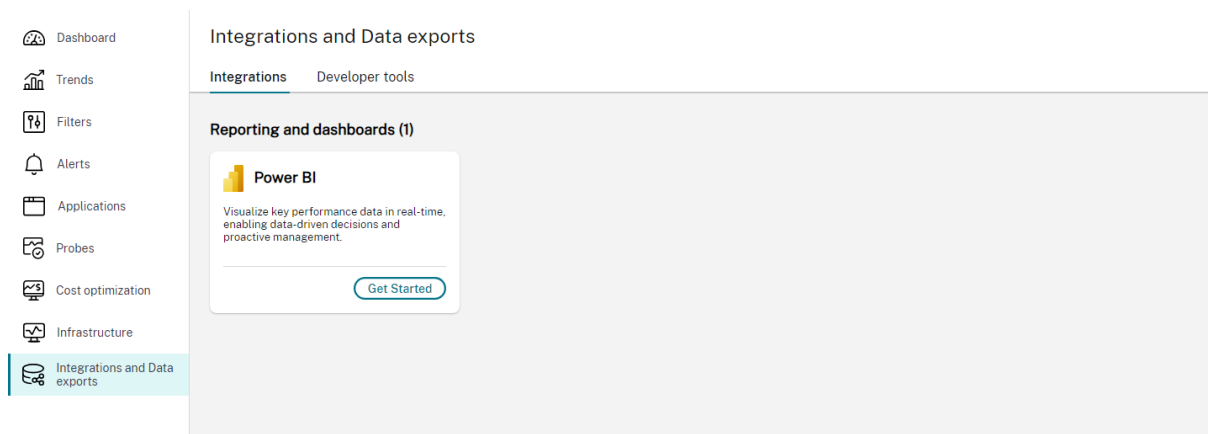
Dashboard
Trends
Filters
Alerts
Applications
Probes
Cost optimization
Infrastructure
Integrations and Data exports

Integrations and Data exports

Integrations
Developer tools

Reporting and dashboards (1)

Power BI

Visualize key performance data in real-time, enabling data-driven decisions and proactive management.

Get Started